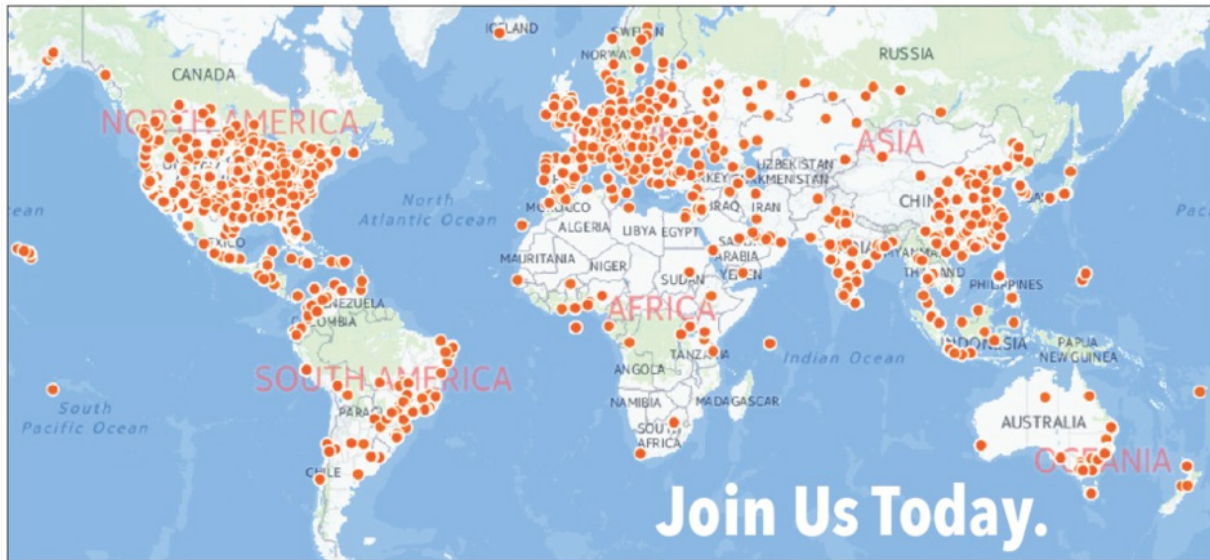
ICELAND
SWEDEN
NORWAY
RUSSIA
CANADA
NORTH AMERICA
ASIA
UZBEKISTAN
TURKEY
TURKMENISTAN
North Atlantic Ocean
ean
Pac
MOROCCO
IRAQ
IRAN
CHINA
ALGERIA
LIBYA
EGYPT
SAUDI ARABIA
MEXICO
MAURITANIA
NIGER
SUDAN
YEMEN
INDIA
MYANMAR
THAILAND
PHILIPPINES
VENEZUELA
COLOMBIA
AFRICA
TANZANIA
Indian Ocean
INDONESIA
PAPUA NEW GUINEA
SOUTH AMERICA
ANGOLA
NAMIBIA
MADAGASCAR
South Pacific Ocean
PARAGUAY
SOUTH AFRICA
AUSTRALIA
CHILE
OCEANIA
Join Us Today.